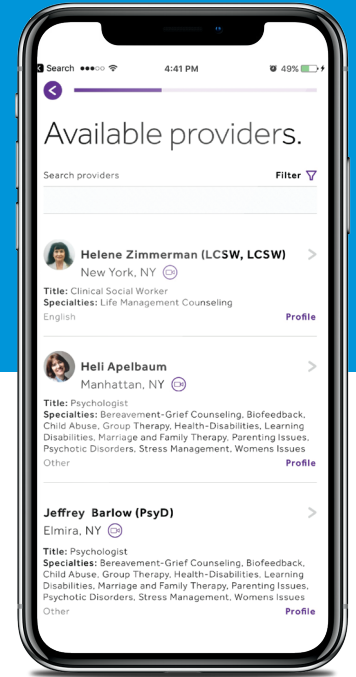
Search ●●●○○ 4:41 PM 49%

Available providers.

Search providers

Filter

Helene Zimmerman (LCSW, LCSW)
New York, NY
Title: Clinical Social Worker
Specialties: Life Management Counseling
English
Profile

Heli Apelbaum
Manhattan, NY
Title: Psychologist
Specialties: Bereavement-Grief Counseling, Biofeedback, Child Abuse, Group Therapy, Health-Disabilities, Learning Disabilities, Marriage and Family Therapy, Parenting Issues, Psychotic Disorders, Stress Management, Womens Issues
Other
Profile

Jeffrey Barlow (PsyD)
Elmira, NY
Title: Psychologist
Specialties: Bereavement-Grief Counseling, Biofeedback, Child Abuse, Group Therapy, Health-Disabilities, Learning Disabilities, Marriage and Family Therapy, Parenting Issues, Psychotic Disorders, Stress Management, Womens Issues
Other
Profile